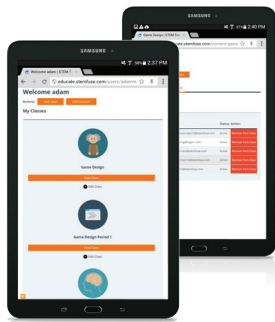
SAMSUNG

2:40 PM

Game Design | STEM F...

educate.stemfuse.com/content/game

Status Action

Active

Active

Active

Active

Active

SAMSUNG

98% 2:37 PM

Welcome adam | STEM F...

educate.stemfuse.com/users/adamm

Welcome adam

My Classes

Game Design

Game Design Period 1